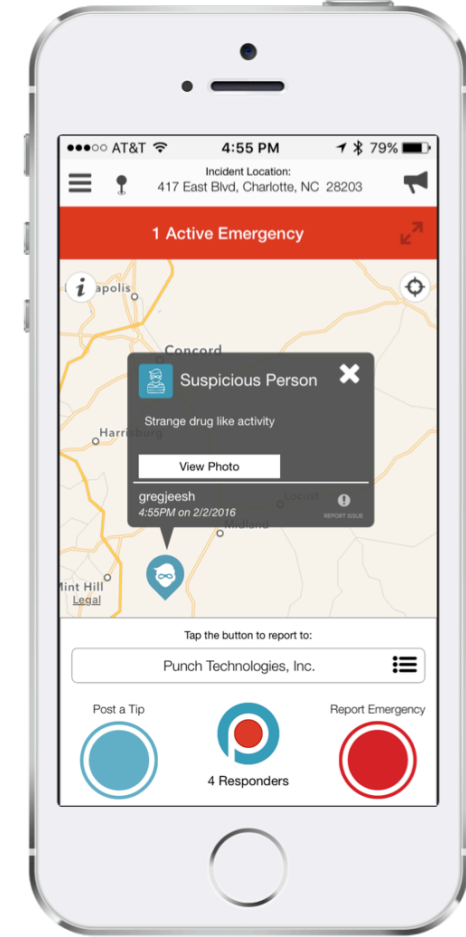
●●●○○ AT&T 4:55 PM 79%

Incident Location:
417 East Blvd, Charlotte, NC 28203

1 Active Emergency

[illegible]apolis

Concord

Suspicious Person

Strange drug like activity

Harrisburg

View Photo

gregjeesh
4:55PM on 2/2/2016

REPORT ISSUE

Locust

Midland

Mint Hill

Legal

Tap the button to report to:

Punch Technologies, Inc.

Post a Tip

Report Emergency

4 Responders